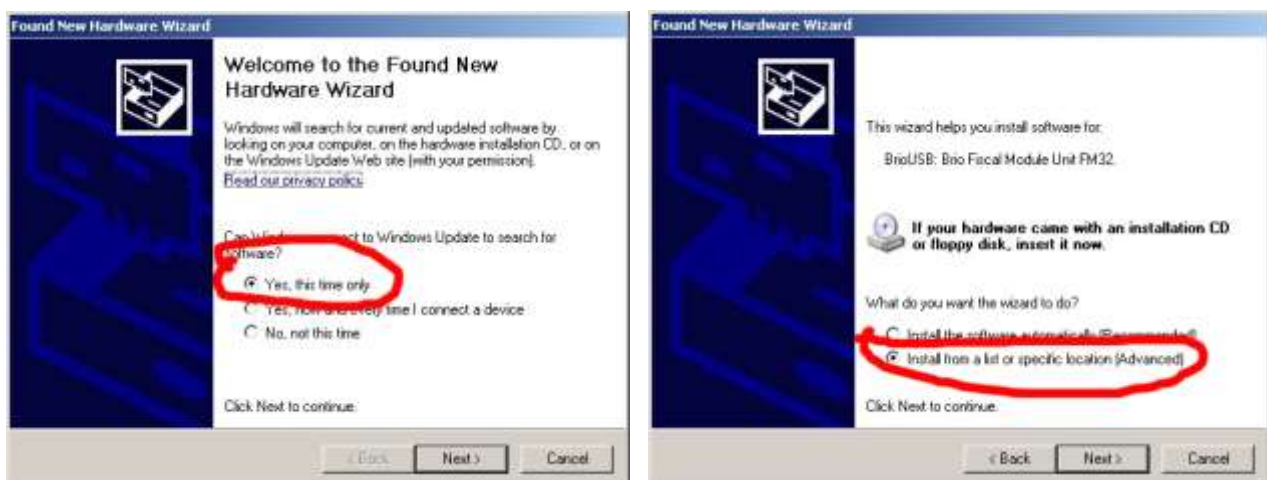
Found New Hardware Wizard

Welcome to the Found New Hardware Wizard

Windows will search for current and updated software by looking on your computer, on the hardware installation CD, or on the Windows Update Web site (with your permission).

Read our privacy policy

Can Windows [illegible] to Windows Update to search for software?

Yes, this time only

Yes, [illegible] time I connect a device

No, not this time

Click Next to continue.

< Back Next > Cancel

Found New Hardware Wizard

This wizard helps you install software for:

BrioUSB: Brio Fiscal Module Unit FM32

If your hardware came with an installation CD or floppy disk, insert it now.

What do you want the wizard to do?

Install the software automatically (Recommended)

Install from a list or specific location (Advanced)

Click Next to continue.

< Back Next > Cancel